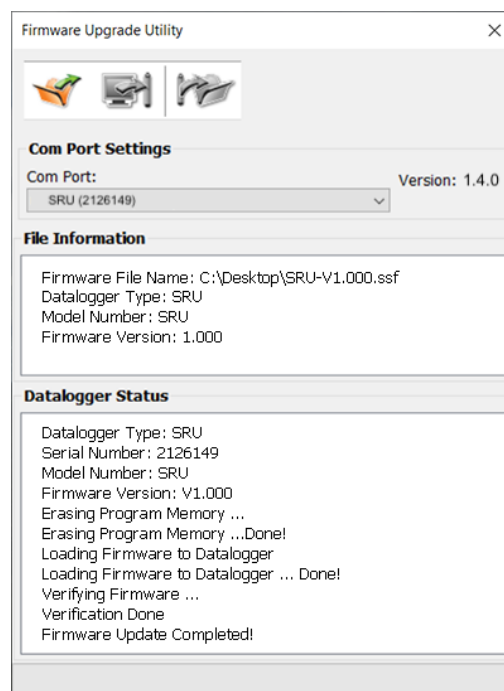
Firmware Upgrade Utility

×

Com Port Settings

Com Port:

SRU (2126149)

Version: 1.4.0

File Information

Firmware File Name: C:\Desktop\SRU-V1.000.ssf
Datalogger Type: SRU
Model Number: SRU
Firmware Version: 1.000

Datalogger Status

Datalogger Type: SRU
Serial Number: 2126149
Model Number: SRU
Firmware Version: V1.000
Erasing Program Memory ...
Erasing Program Memory ...Done!
Loading Firmware to Datalogger
Loading Firmware to Datalogger ... Done!
Verifying Firmware ...
Verification Done
Firmware Update Completed!